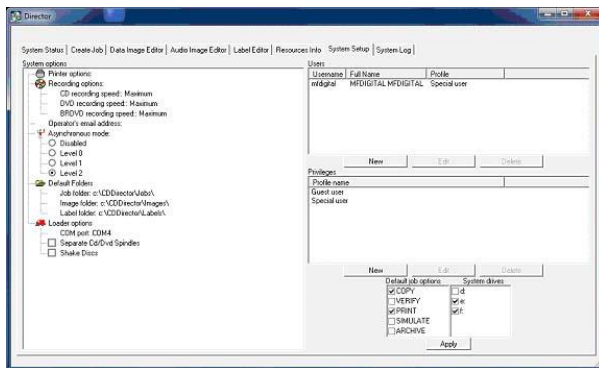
Director

System Status | Create Job | Data Image Editor | Audio Image Editor | Label Editor | Resources Info | System Setup | System Log

System options
Printer options:
Recording options:
CD recording speed: Maximum
DVD recording speed: Maximum
BRDVD recording speed: Maximum
Operator's email address:
Asynchronous mode:
Disabled
Level 0
Level 1
Level 2
Default Folders
Job folder: c:\CDDirector\Jobs\
Image folder: c:\CDDirector\Images\
Label folder: c:\CDDirector\Labels\
Loader options
COM port: COM4
Separate Cd/Dvd Spindles
Shake Discs

Users

| Username | Full Name | Profile |
|---|---|---|
| mfdigital | MFDIGITAL MFDIGITAL | Special user |

New | Edit | Delete

Privileges

| Profile name |
|---|
| Guest user |
| Special user |

New | Edit | Delete

Default job options
COPY
VERIFY
PRINT
SIMULATE
ARCHIVE

System drives
d:
e:
f:

Apply